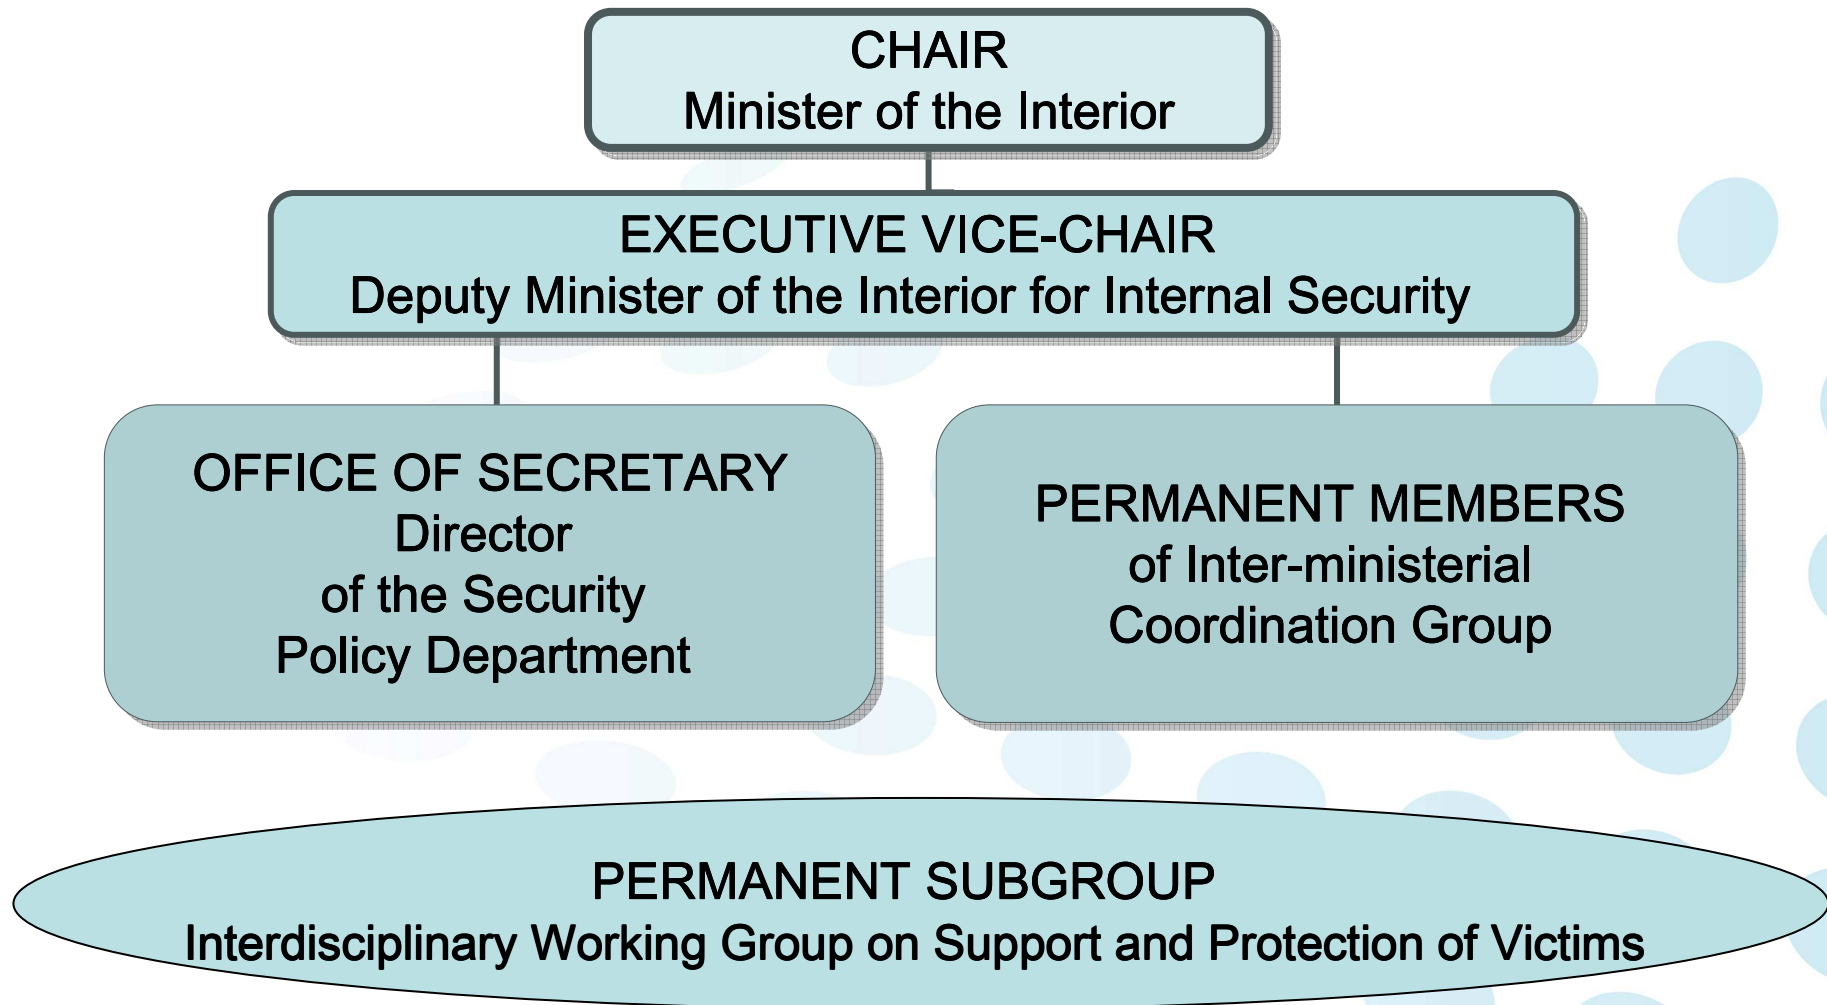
CHAIR
Minister of the Interior

EXECUTIVE VICE-CHAIR
Deputy Minister of the Interior for Internal Security

OFFICE OF SECRETARY
Director
of the Security
Policy Department

PERMANENT MEMBERS
of Inter-ministerial
Coordination Group

PERMANENT SUBGROUP
Interdisciplinary Working Group on Support and Protection of Victims